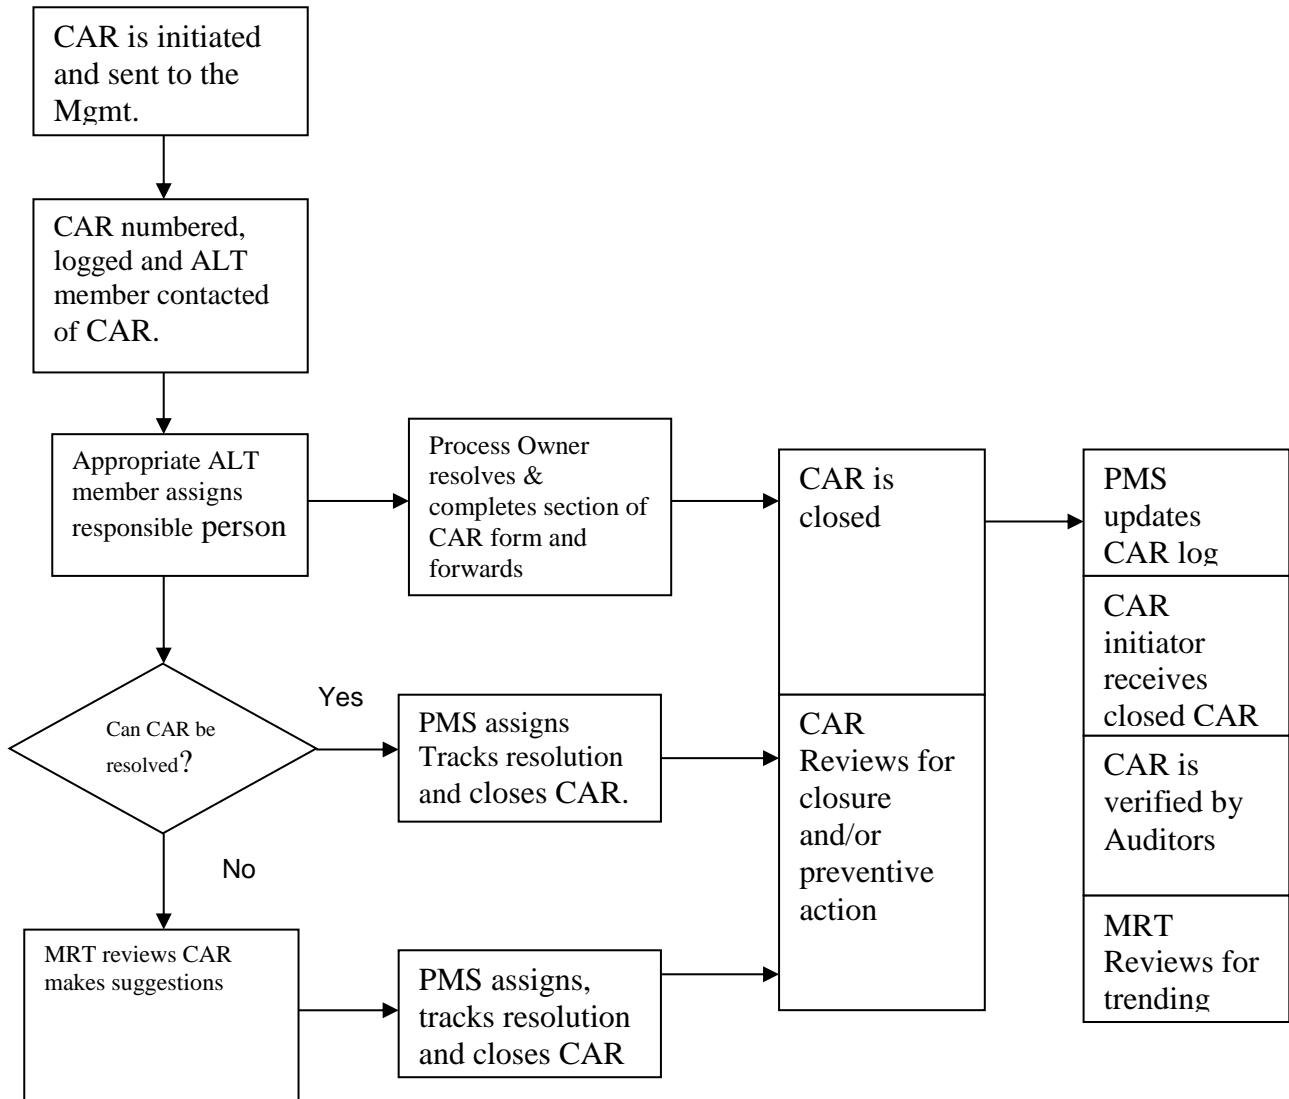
CAR is initiated and sent to the Mgmt.

CAR numbered, logged and ALT member contacted of CAR.

Appropriate ALT member assigns responsible person

Process Owner resolves & completes section of CAR form and forwards

CAR is closed

PMS updates CAR log

CAR initiator receives closed CAR

CAR is verified by Auditors

MRT Reviews for trending

Can CAR be resolved?

Yes

PMS assigns Tracks resolution and closes CAR.

CAR Reviews for closure and/or preventive action

No

MRT reviews CAR makes suggestions

PMS assigns, tracks resolution and closes CAR